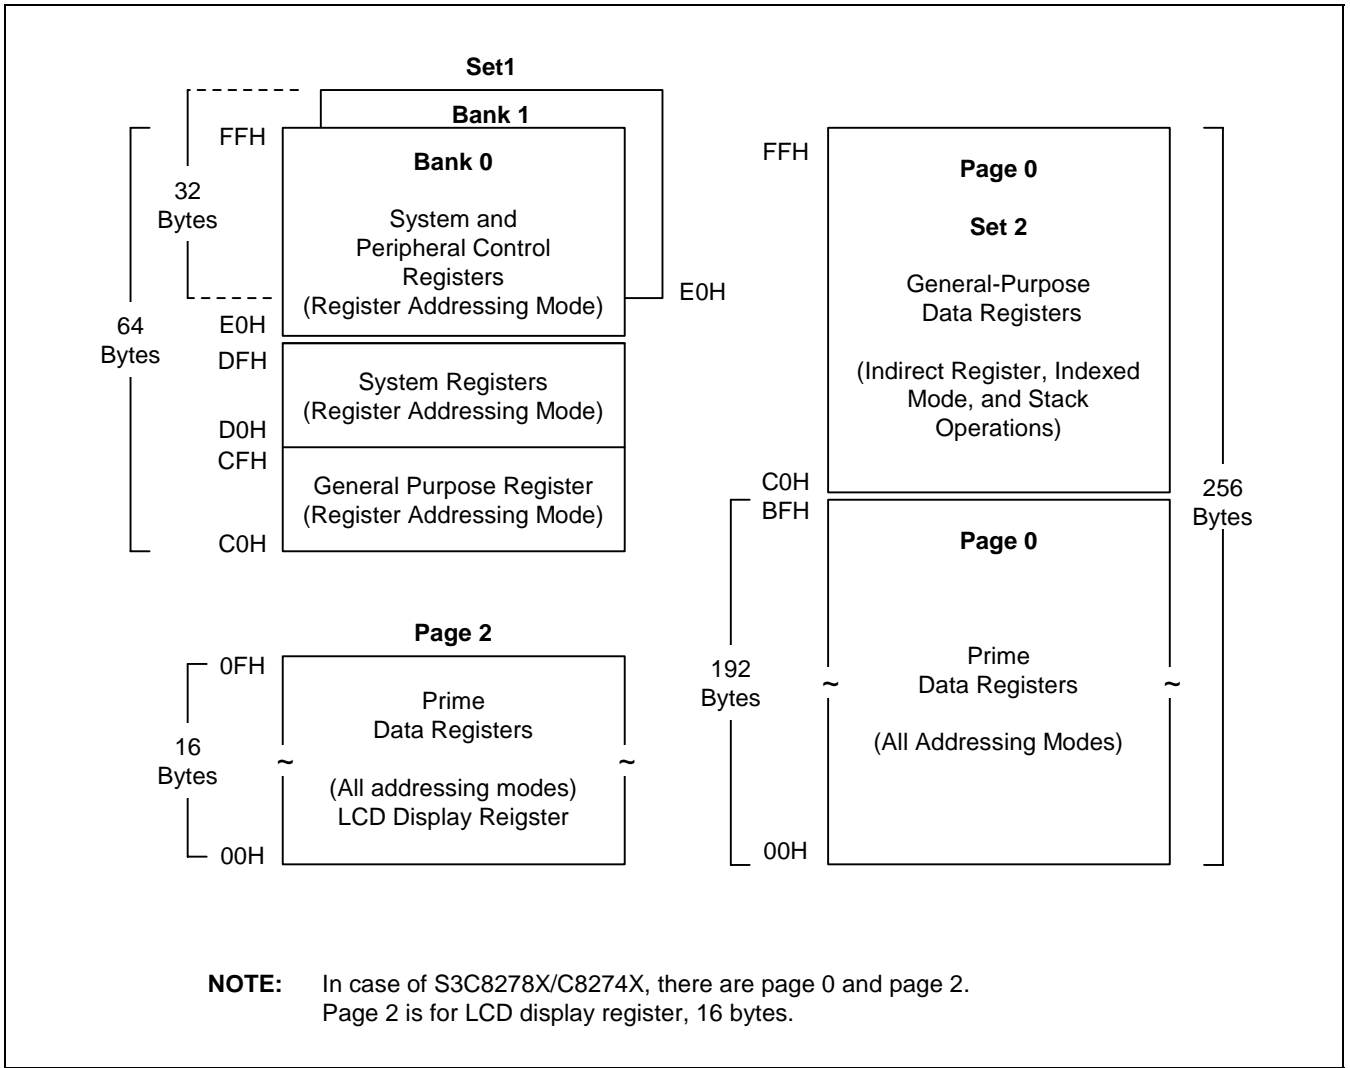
Set1

Bank 1

FFH

Bank 0

System and Peripheral Control Registers (Register Addressing Mode)

32 Bytes

E0H

64 Bytes

E0H

DFH

System Registers (Register Addressing Mode)

D0H

CFH

General Purpose Register (Register Addressing Mode)

C0H

FFH

Page 0

Set 2

General-Purpose Data Registers

(Indirect Register, Indexed Mode, and Stack Operations)

C0H

BFH

Page 0

256 Bytes

Prime Data Registers

(All Addressing Modes)

192 Bytes

00H

Page 2

0FH

Prime Data Registers

(All addressing modes) LCD Display Reigster

16 Bytes

00H

NOTE: In case of S3C8278X/C8274X, there are page 0 and page 2. Page 2 is for LCD display register, 16 bytes.